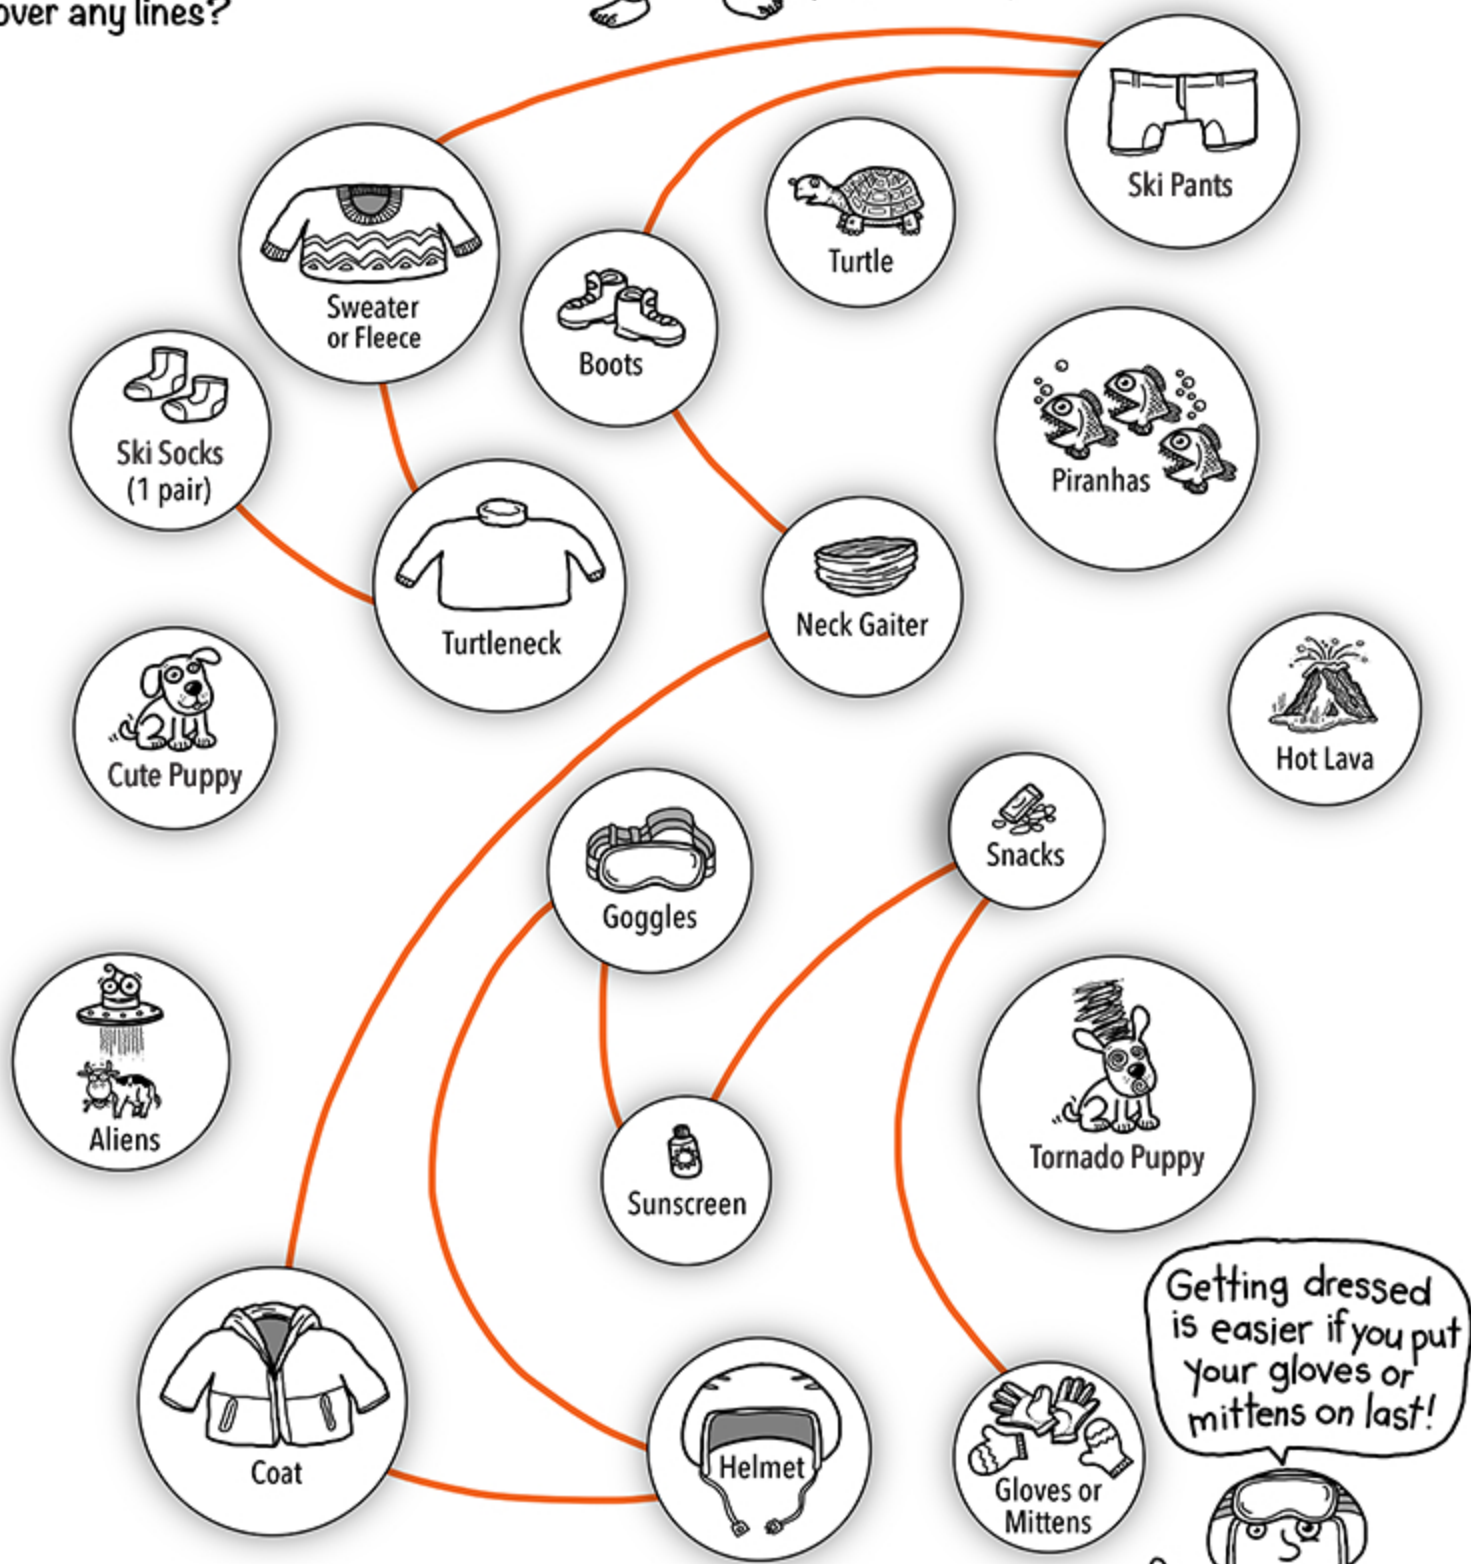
over any lines?

Ski Pants

Turtle

Sweater or Fleece

Boots

Piranhas

Ski Socks (1 pair)

Turtleneck

Neck Gaiter

Hot Lava

Cute Puppy

Snacks

Goggles

Aliens

Tornado Puppy

Sunscreen

Getting dressed is easier if you put your gloves or mittens on last!

Coat

Helmet

Gloves or Mittens